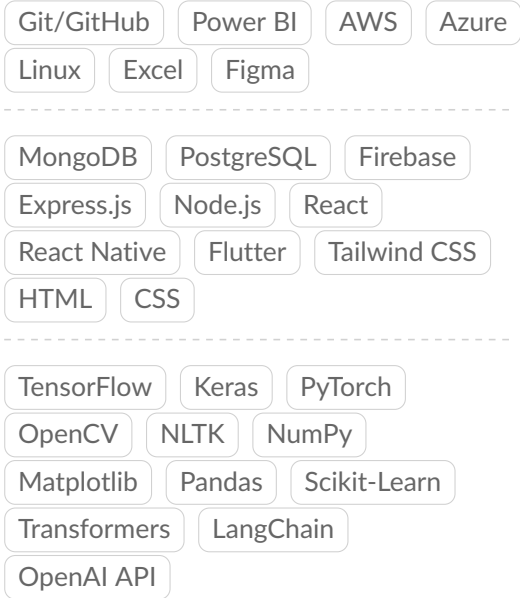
Git/GitHub Power BI AWS Azure
Linux Excel Figma

MongoDB PostgreSQL Firebase
Express.js Node.js React
React Native Flutter Tailwind CSS
HTML CSS

TensorFlow Keras PyTorch
OpenCV NLTK NumPy
Matplotlib Pandas Scikit-Learn
Transformers LangChain
OpenAI API